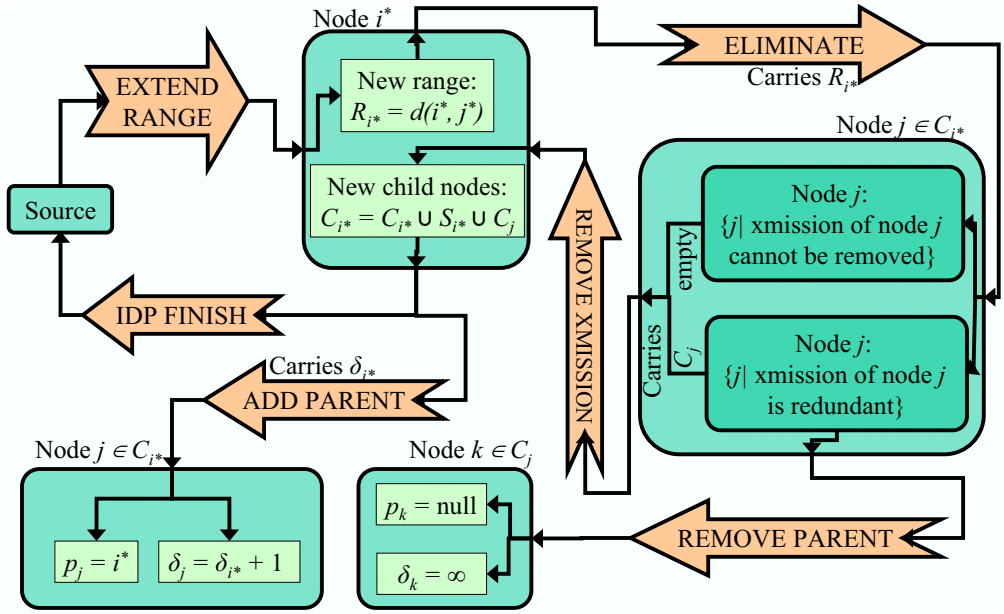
Node $i^*$

EXTEND RANGE

New range: $R_{i^*} = d(i^*, j^*)$

New child nodes: $C_{i^*} = C_{i^*} \cup S_{i^*} \cup C_j$

Source

IDP FINISH

ELIMINATE

Carries $R_{i^*}$

Node $j \in C_{i^*}$

Node $j$: $\{j|$ xmission of node $j$ cannot be removed$\}$

empty

Carries $C_j$

Node $j$: $\{j|$ xmission of node $j$ is redundant$\}$

REMOVE XMISSION

Carries $\delta_{i^*}$

ADD PARENT

Node $j \in C_{i^*}$

$p_j = i^*$

$\delta_j = \delta_{i^*} + 1$

Node $k \in C_j$

$p_k =$ null

$\delta_k = \infty$

REMOVE PARENT